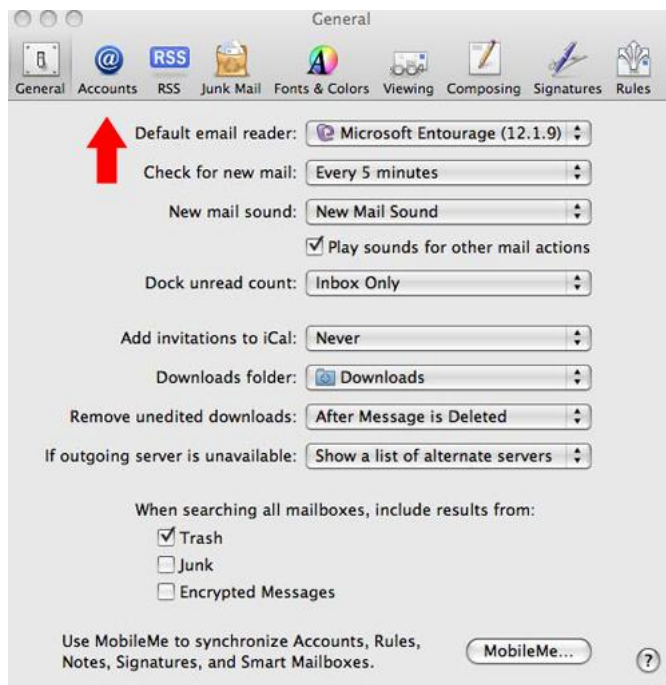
General

General Accounts RSS Junk Mail Fonts & Colors Viewing Composing Signatures Rules

Default email reader: Microsoft Entourage (12.1.9)

Check for new mail: Every 5 minutes

New mail sound: New Mail Sound

☑ Play sounds for other mail actions

Dock unread count: Inbox Only

Add invitations to iCal: Never

Downloads folder: Downloads

Remove unedited downloads: After Message is Deleted

If outgoing server is unavailable: Show a list of alternate servers

When searching all mailboxes, include results from:

☑ Trash

☐ Junk

☐ Encrypted Messages

Use MobileMe to synchronize Accounts, Rules, Notes, Signatures, and Smart Mailboxes.

MobileMe...

?